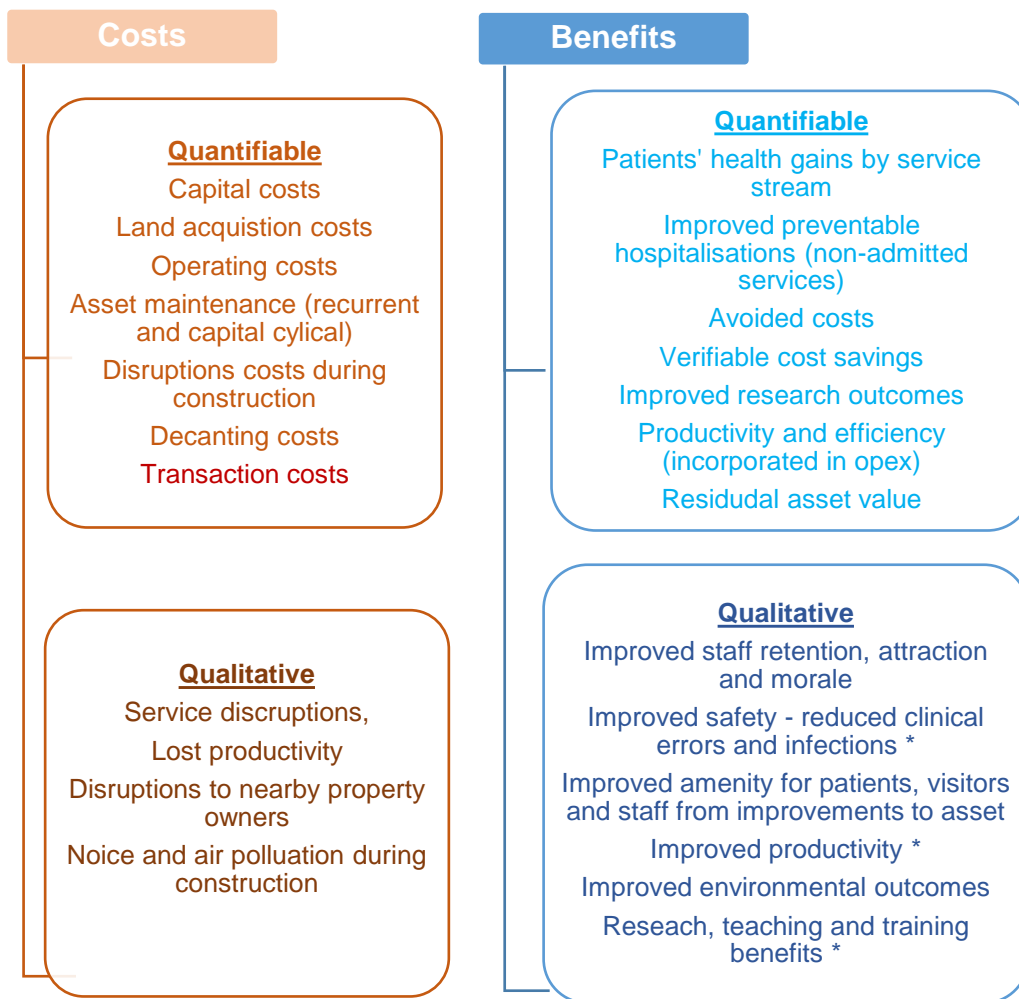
Costs

Quantifiable
Capital costs
Land acquistion costs
Operating costs
Asset maintenance (recurrent and capital cylical)
Disruptions costs during construction
Decanting costs
Transaction costs

Qualitative
Service discruptions,
Lost productivity
Disruptions to nearby property owners
Noice and air pollution during construction

Benefits

Quantifiable
Patients' health gains by service stream
Improved preventable hospitalisations (non-admitted services)
Avoided costs
Verifiable cost savings
Improved research outcomes
Productivity and efficiency (incorporated in opex)
Residudal asset value

Qualitative
Improved staff retention, attraction and morale
Improved safety - reduced clinical errors and infections *
Improved amenity for patients, visitors and staff from improvements to asset
Improved productivity *
Improved environmental outcomes
Reseach, teaching and training benefits *